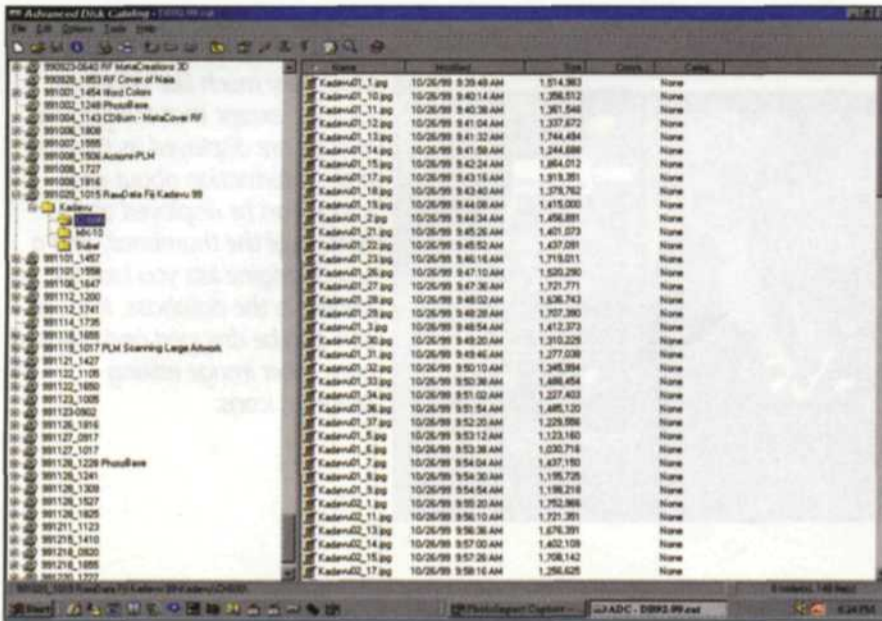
Advanced Disk Catalog - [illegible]

File Edit Options Tools Help

990923-0640 RF MetaCreations 3D
990928_1853 RF Cover of Nasa
991001_1454 Wood Colors
991002_1248 PhotoBase
991004_1143 CDBurn - MetaCover RF
991006_1808
991007_1555
991008_1506 Actions PLM
991008_1727
991009_1916
991026_1015 RawData Fit Kadavu 99
Kadavu
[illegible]
MH10
Subat
991101_1457
991101_1556
991108_1647
991112_1200
991112_1741
991114_1735
991116_1855
991116_1017 PLM Scanning Large Artwork
991121_1427
991122_1105
991122_1650
991123_1005
991123-0502
991126_1916
991127_0917
991127_1017
991128_1228 PhotoBase
991128_1241
991128_1309
991128_1527
991128_1625
991211_1123
991215_1410
991218_0820
991218_1855
991220_1222

| Name | Modified | Size | Comm. | Categ. |
|---|---|---|---|---|
| Kadavu01_1.jpg | 10/26/99 9:39:48 AM | 1,514,863 | | None |
| Kadavu01_10.jpg | 10/26/99 9:40:14 AM | 1,356,512 | | None |
| Kadavu01_11.jpg | 10/26/99 9:40:38 AM | 1,361,546 | | None |
| Kadavu01_12.jpg | 10/26/99 9:41:04 AM | 1,337,672 | | None |
| Kadavu01_13.jpg | 10/26/99 9:41:32 AM | 1,744,484 | | None |
| Kadavu01_14.jpg | 10/26/99 9:41:58 AM | 1,244,686 | | None |
| Kadavu01_15.jpg | 10/26/99 9:42:24 AM | 1,864,012 | | None |
| Kadavu01_17.jpg | 10/26/99 9:43:16 AM | 1,919,351 | | None |
| Kadavu01_18.jpg | 10/26/99 9:43:40 AM | 1,379,762 | | None |
| Kadavu01_19.jpg | 10/26/99 9:44:08 AM | 1,415,000 | | None |
| Kadavu01_2.jpg | 10/26/99 9:44:34 AM | 1,456,891 | | None |
| Kadavu01_21.jpg | 10/26/99 9:45:26 AM | 1,401,073 | | None |
| Kadavu01_22.jpg | 10/26/99 9:45:52 AM | 1,437,091 | | None |
| Kadavu01_23.jpg | 10/26/99 9:46:18 AM | 1,719,011 | | None |
| Kadavu01_26.jpg | 10/26/99 9:47:10 AM | 1,520,290 | | None |
| Kadavu01_27.jpg | 10/26/99 9:47:36 AM | 1,721,771 | | None |
| Kadavu01_28.jpg | 10/26/99 9:48:02 AM | 1,536,743 | | None |
| Kadavu01_29.jpg | 10/26/99 9:48:28 AM | 1,707,390 | | None |
| Kadavu01_3.jpg | 10/26/99 9:48:54 AM | 1,412,373 | | None |
| Kadavu01_30.jpg | 10/26/99 9:49:20 AM | 1,310,228 | | None |
| Kadavu01_31.jpg | 10/26/99 9:49:46 AM | 1,277,038 | | None |
| Kadavu01_32.jpg | 10/26/99 9:50:10 AM | 1,345,994 | | None |
| Kadavu01_33.jpg | 10/26/99 9:50:36 AM | 1,466,454 | | None |
| Kadavu01_34.jpg | 10/26/99 9:51:02 AM | 1,227,403 | | None |
| Kadavu01_36.jpg | 10/26/99 9:51:54 AM | 1,465,120 | | None |
| Kadavu01_37.jpg | 10/26/99 9:52:20 AM | 1,229,566 | | None |
| Kadavu01_5.jpg | 10/26/99 9:53:12 AM | 1,123,160 | | None |
| Kadavu01_6.jpg | 10/26/99 9:53:38 AM | 1,030,716 | | None |
| Kadavu01_7.jpg | 10/26/99 9:54:04 AM | 1,437,150 | | None |
| Kadavu01_8.jpg | 10/26/99 9:54:30 AM | 1,195,725 | | None |
| Kadavu01_9.jpg | 10/26/99 9:54:54 AM | 1,199,218 | | None |
| Kadavu02_1.jpg | 10/26/99 9:55:20 AM | 1,752,968 | | None |
| Kadavu02_11.jpg | 10/26/99 9:56:10 AM | 1,721,351 | | None |
| Kadavu02_13.jpg | 10/26/99 9:56:36 AM | 1,676,391 | | None |
| Kadavu02_14.jpg | 10/26/99 9:57:00 AM | 1,402,109 | | None |
| Kadavu02_15.jpg | 10/26/99 9:57:26 AM | 1,708,142 | | None |
| Kadavu02_17.jpg | 10/26/99 9:58:16 AM | 1,256,625 | | None |

991026_1015 RawData Fit Kadavu 99\Kadavu\CH099\

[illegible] folder(s), 148 file(s)

Start

PhotoImpact Capture - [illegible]

ADC - D0092.99.cat

6:24 PM